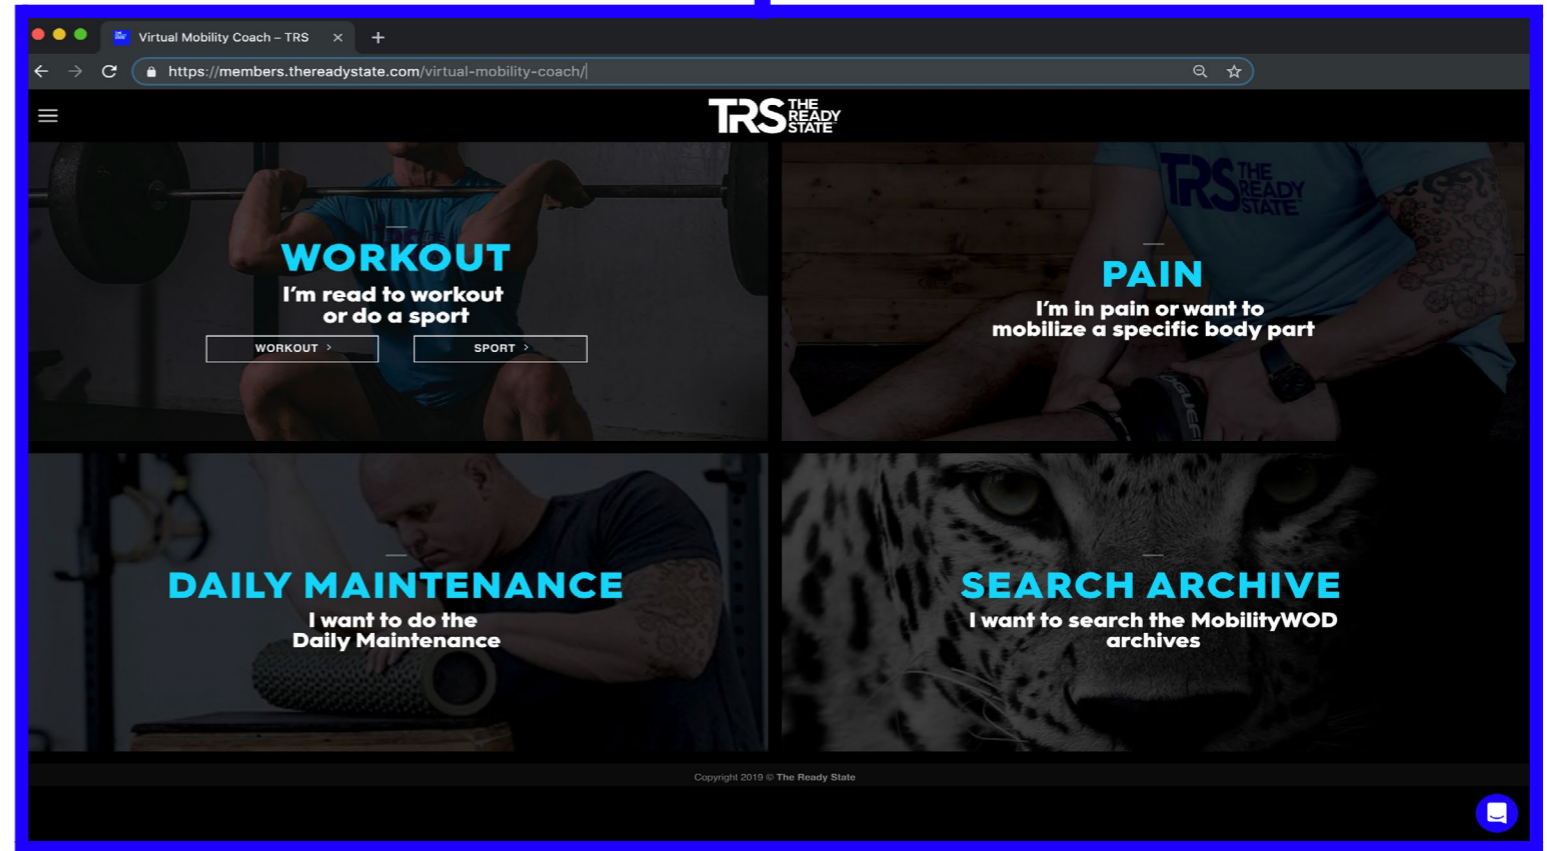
Virtual Mobility Coach – TRS

https://members.thereadystate.com/virtual-mobility-coach/

TRS THE READY STATE

WORKOUT
I'm read to workout or do a sport

WORKOUT ›
SPORT ›

TRS THE READY STATE

PAIN
I'm in pain or want to mobilize a specific body part

DAILY MAINTENANCE
I want to do the Daily Maintenance

SEARCH ARCHIVE
I want to search the MobilityWOD archives

Copyright 2019 © The Ready State